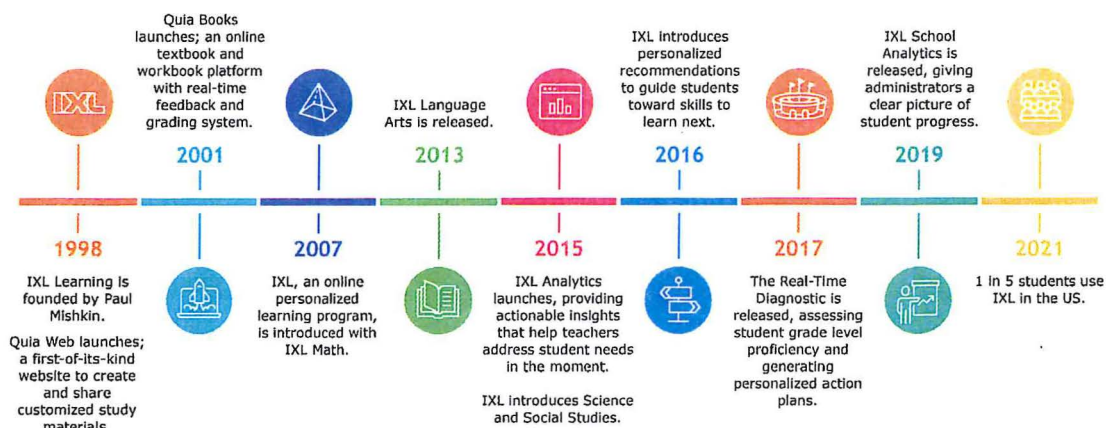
IXL

1998

IXL Learning is founded by Paul Mishkin.

Quia Web launches; a first-of-its-kind website to create and share customized study materials.

Quia Books launches; an online textbook and workbook platform with real-time feedback and grading system.

2001

2007

IXL, an online personalized learning program, is introduced with IXL Math.

IXL Language Arts is released.

2013

2015

IXL Analytics launches, providing actionable insights that help teachers address student needs in the moment.

IXL introduces Science and Social Studies.

IXL introduces personalized recommendations to guide students toward skills to learn next.

2016

2017

The Real-Time Diagnostic is released, assessing student grade level proficiency and generating personalized action plans.

IXL School Analytics is released, giving administrators a clear picture of student progress.

2019

2021

1 in 5 students use IXL in the US.